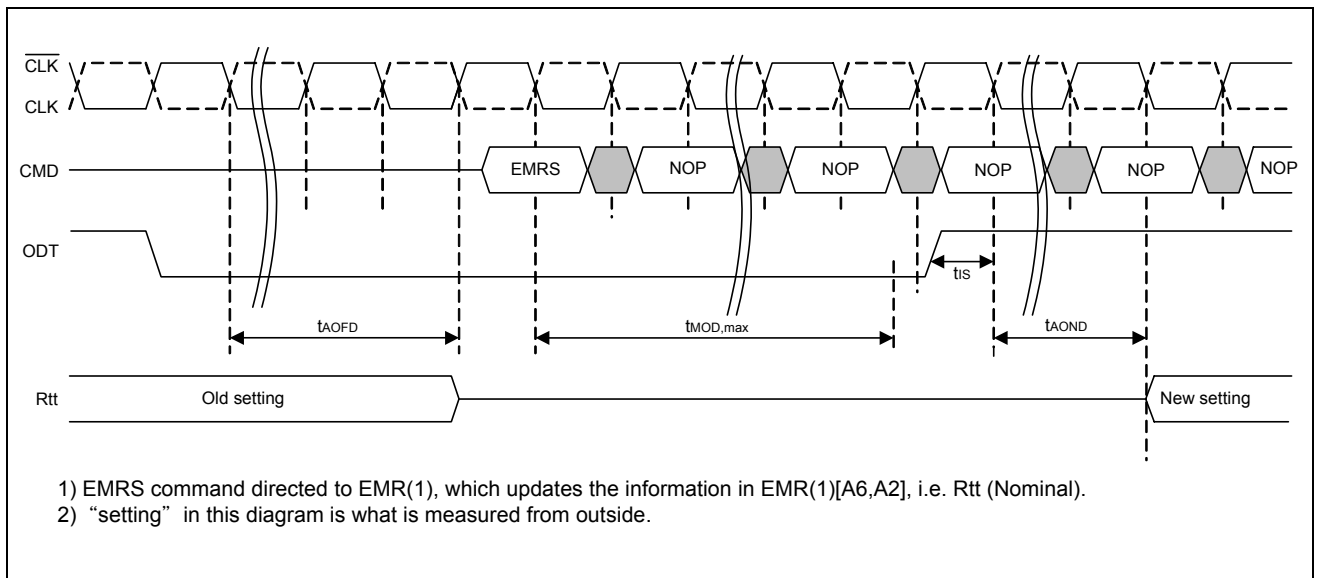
$\overline{CLK}$

CLK

CMD

EMRS

NOP

NOP

NOP

NOP

NOP

ODT

$t_{IS}$

$t_{AOFD}$

$t_{MOD,max}$

$t_{AOND}$

Rtt

Old setting

New setting

1) EMRS command directed to EMR(1), which updates the information in EMR(1)[A6,A2], i.e. Rtt (Nominal).
2) "setting" in this diagram is what is measured from outside.